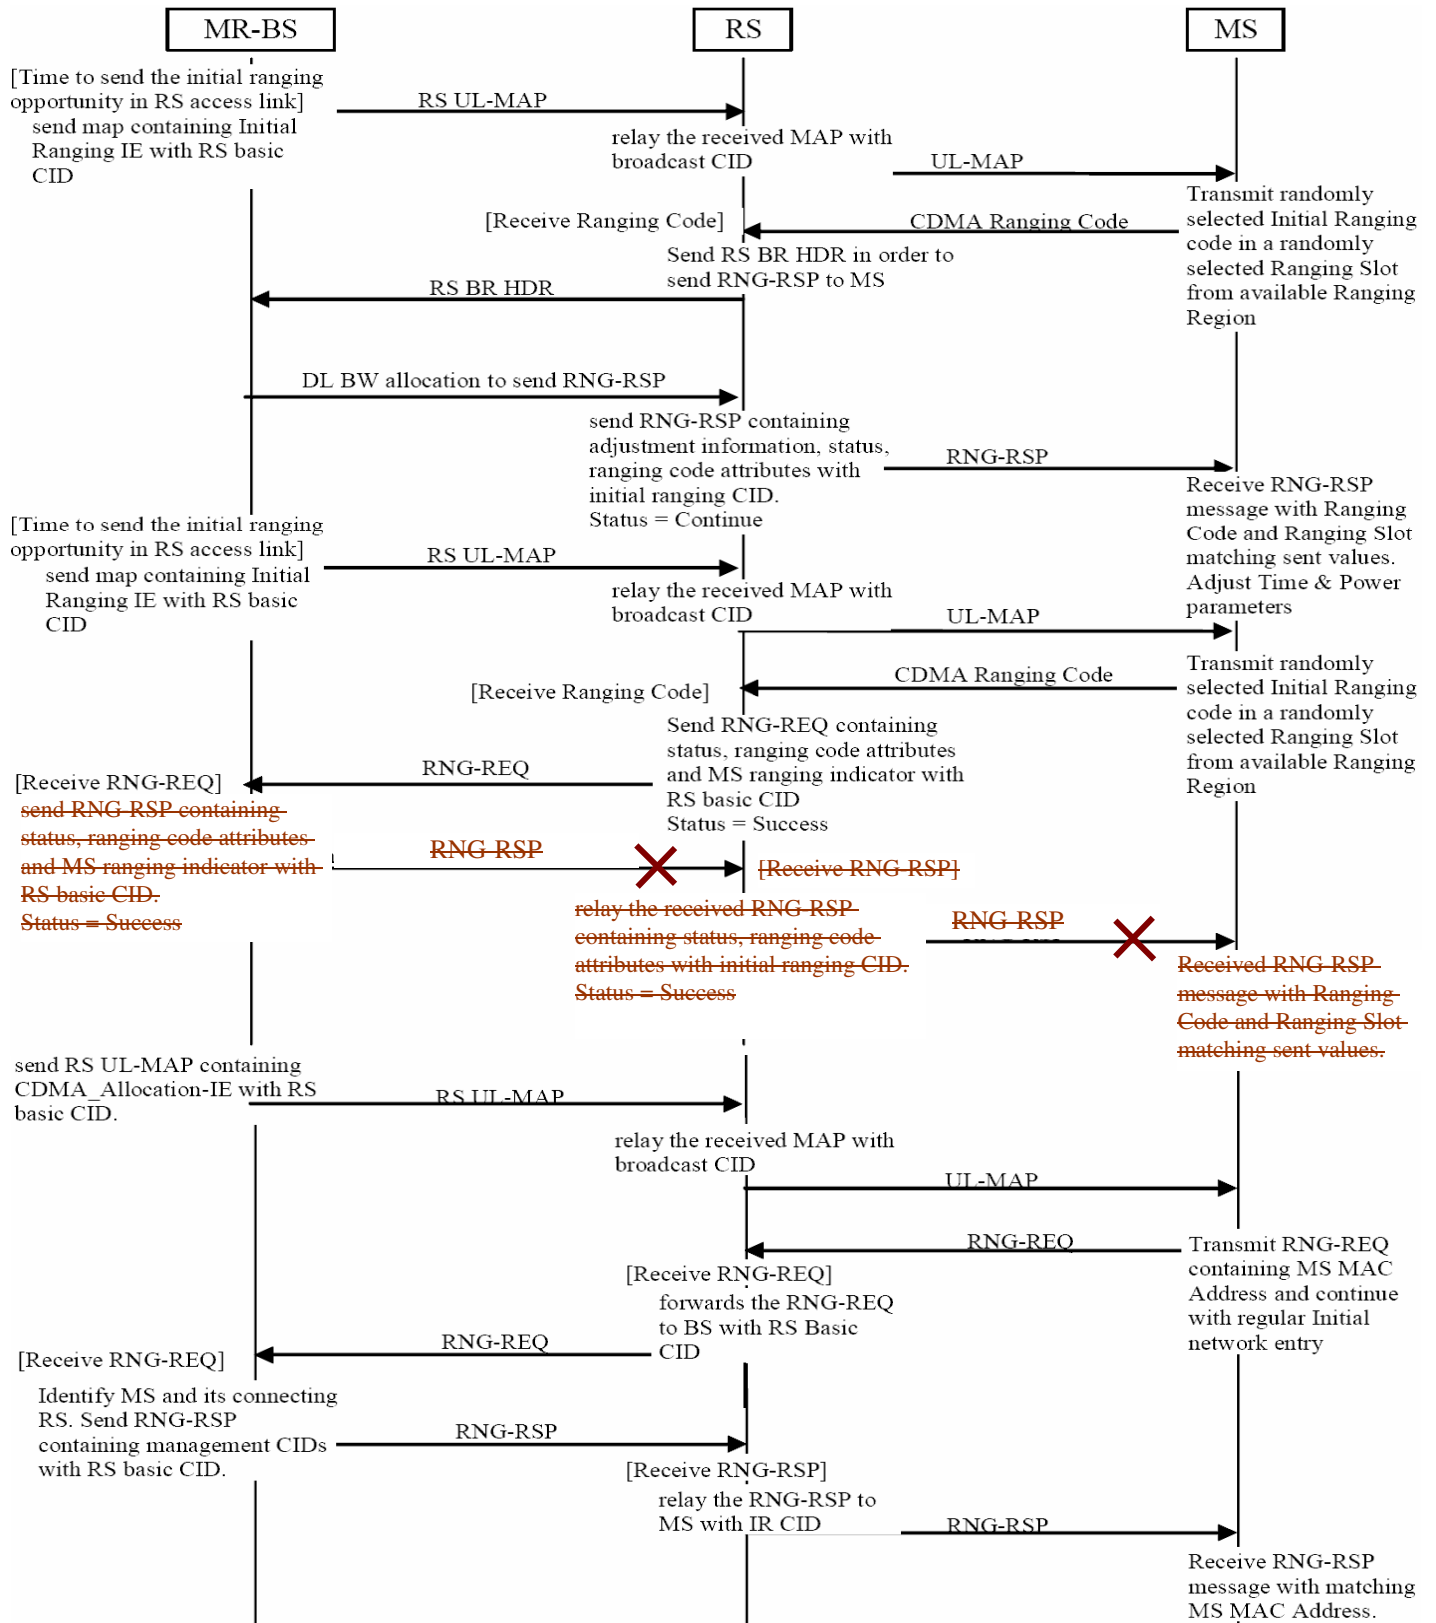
MR-BS

RS

MS

[Time to send the initial ranging opportunity in RS access link] send map containing Initial Ranging IE with RS basic CID

RS UL-MAP

relay the received MAP with broadcast CID

UL-MAP

Transmit randomly selected Initial Ranging code in a randomly selected Ranging Slot from available Ranging Region

[Receive Ranging Code]

CDMA Ranging Code

Send RS BR HDR in order to send RNG-RSP to MS

RS BR HDR

DL BW allocation to send RNG-RSP

send RNG-RSP containing adjustment information, status, ranging code attributes with initial ranging CID. Status = Continue

RNG-RSP

Receive RNG-RSP message with Ranging Code and Ranging Slot matching sent values. Adjust Time & Power parameters

[Time to send the initial ranging opportunity in RS access link] send map containing Initial Ranging IE with RS basic CID

RS UL-MAP

relay the received MAP with broadcast CID

UL-MAP

Transmit randomly selected Initial Ranging code in a randomly selected Ranging Slot from available Ranging Region

[Receive Ranging Code]

CDMA Ranging Code

Send RNG-REQ containing status, ranging code attributes and MS ranging indicator with RS basic CID Status = Success

RNG-REQ

[Receive RNG-REQ]

send RNG-RSP containing status, ranging code attributes and MS ranging indicator with RS basic CID. Status = Success

RNG-RSP

[Receive RNG-RSP]

relay the received RNG-RSP containing status, ranging code attributes with initial ranging CID. Status = Success

RNG-RSP

Received RNG-RSP message with Ranging Code and Ranging Slot matching sent values.

send RS UL-MAP containing CDMA_Allocation-IE with RS basic CID.

RS UL-MAP

relay the received MAP with broadcast CID

UL-MAP

RNG-REQ

Transmit RNG-REQ containing MS MAC Address and continue with regular Initial network entry

[Receive RNG-REQ]

forwards the RNG-REQ to BS with RS Basic CID

RNG-REQ

[Receive RNG-REQ]

Identify MS and its connecting RS. Send RNG-RSP containing management CIDs with RS basic CID.

RNG-RSP

[Receive RNG-RSP]

relay the RNG-RSP to MS with IR CID

RNG-RSP

Receive RNG-RSP message with matching MS MAC Address.